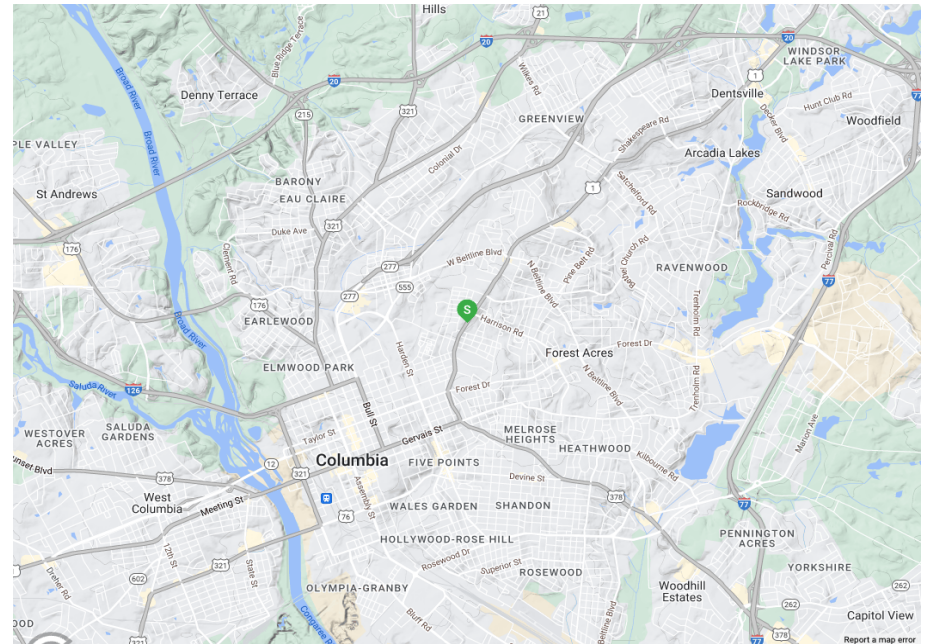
Hills
21
20
20
WINDSOR LAKE PARK
Blue Ridge Terrace
Broad River
Broad River
Denny Terrace
20
215
321
Wilkes Rd
Dentsville
1
Hunt Club Rd
Decker Blvd
77
Woodfield
PLE VALLEY
GREENVIEW
Shakespeare Rd
Colonial Dr
Arcadia Lakes
St Andrews
BARONY
1
Satchelford Rd
Sandwood
EAU CLAIRE
Rockbridge Rd
176
Duke Ave
321
Clement Rd
277
W Beltline Blvd
N Beltline Blvd
Pine Belt Rd
Bethel Church Rd
RAVENWOOD
Percival Rd
Trenholm Rd
77
176
277
555
S
Harrison Rd
Broad River
EARLEWOOD
Forest Acres
Forest Dr
Harden St
ELMWOOD PARK
Forest Dr
N Beltline Blvd
Saluda River
126
Bull St
WESTOVER ACRES
SALUDA GARDENS
Taylor St
Gervais St
MELROSE HEIGHTS
HEATHWOOD
Kilbourne Rd
Marion Ave
unset Blvd
378
12
321
Columbia
FIVE POINTS
Devine St
West Columbia
Meeting St
Assembly St
378
WALES GARDEN
SHANDON
76
12th St
HOLLYWOOD-ROSE HILL
PENNINGTON ACRES
77
321
State St
Rosewood Dr
602
Superior St
ROSEWOOD
YORKSHIRE
Dreher Rd
OLYMPIA-GRANBY
Woodhill Estates
262
Congaree Ri
Bluff Rd
Beltline Blvd
262
Capitol View
378
OD
77
Report a map error